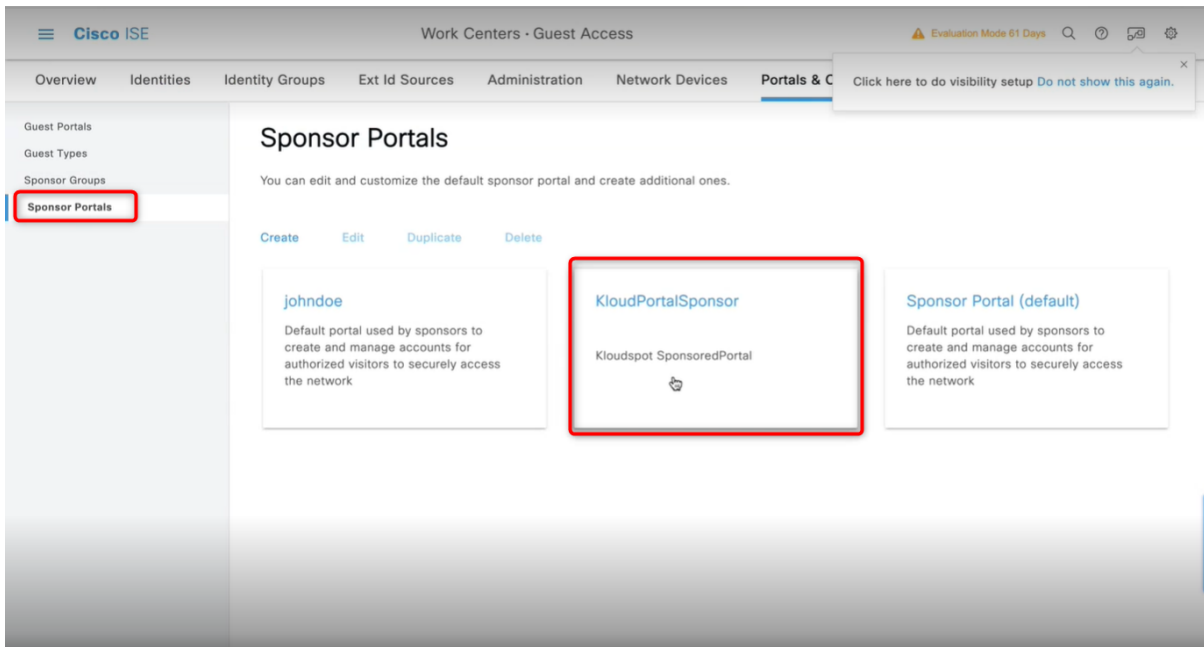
Cisco ISE

Work Centers · Guest Access

Evaluation Mode 61 Days

Overview Identities Identity Groups Ext Id Sources Administration Network Devices Portals & C

Click here to do visibility setup Do not show this again.

×

Guest Portals
Guest Types
Sponsor Groups
Sponsor Portals

Sponsor Portals

You can edit and customize the default sponsor portal and create additional ones.

Create Edit Duplicate Delete

johndoe

Default portal used by sponsors to create and manage accounts for authorized visitors to securely access the network

KloudPortalSponsor

Kloudspot SponsoredPortal

Sponsor Portal (default)

Default portal used by sponsors to create and manage accounts for authorized visitors to securely access the network